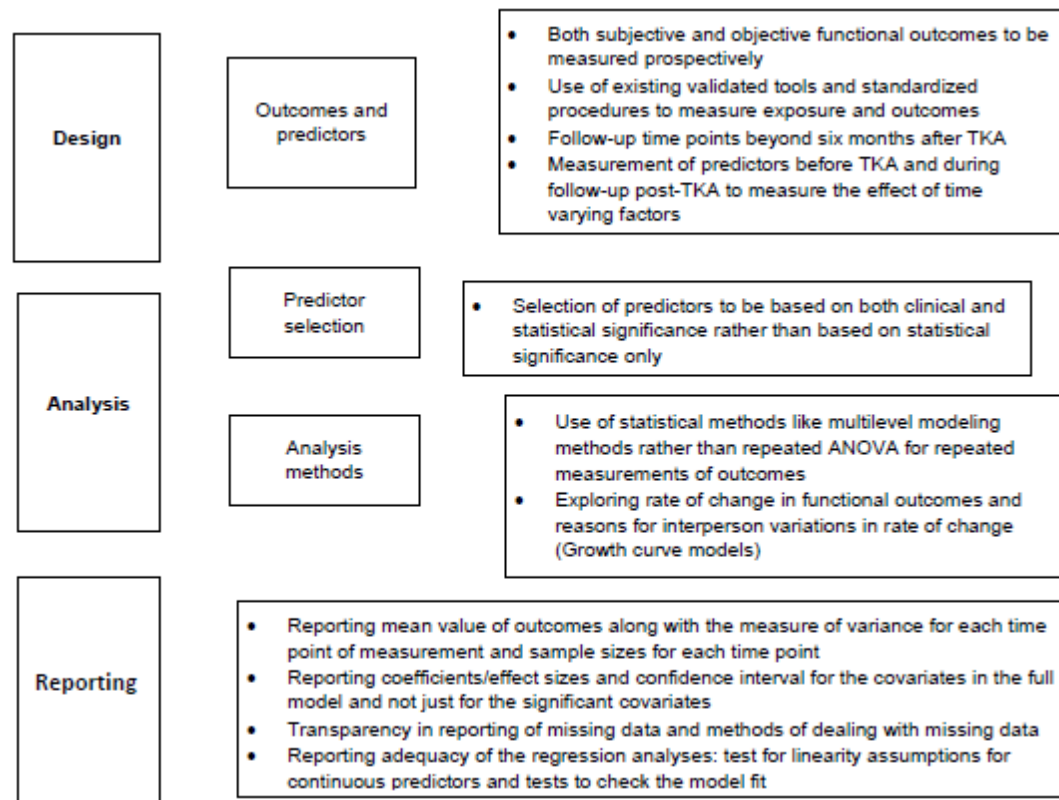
Design

Outcomes and predictors

- Both subjective and objective functional outcomes to be measured prospectively
- Use of existing validated tools and standardized procedures to measure exposure and outcomes
- Follow-up time points beyond six months after TKA
- Measurement of predictors before TKA and during follow-up post-TKA to measure the effect of time varying factors

Analysis

Predictor selection

- Selection of predictors to be based on both clinical and statistical significance rather than based on statistical significance only

Analysis methods

- Use of statistical methods like multilevel modeling methods rather than repeated ANOVA for repeated measurements of outcomes
- Exploring rate of change in functional outcomes and reasons for interperson variations in rate of change (Growth curve models)

Reporting

- Reporting mean value of outcomes along with the measure of variance for each time point of measurement and sample sizes for each time point
- Reporting coefficients/effect sizes and confidence interval for the covariates in the full model and not just for the significant covariates
- Transparency in reporting of missing data and methods of dealing with missing data
- Reporting adequacy of the regression analyses: test for linearity assumptions for continuous predictors and tests to check the model fit